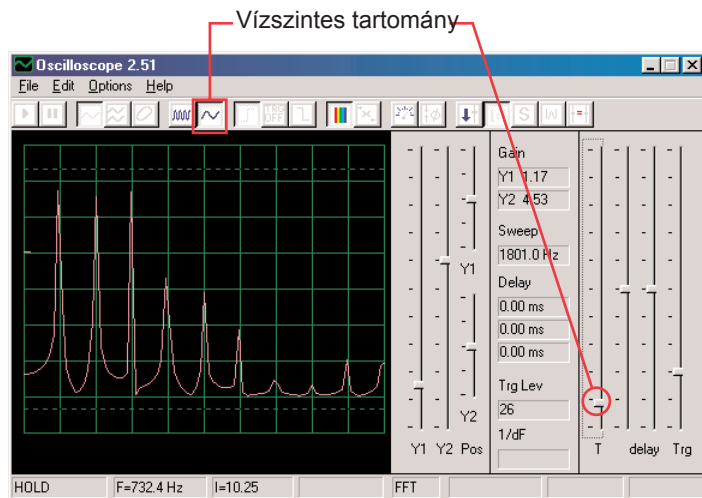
Vízszintes tartomány

Oscilloscope 2.51

File Edit Options Help

TRIG OFF

Gain
Y1 1.17
Y2 4.53
Sweep
1801.0 Hz
Delay
0.00 ms
0.00 ms
0.00 ms
Trg Lev
26
1/dF

Y1
Y2
Y1 Y2 Pos

T delay Trg

HOLD | F=732.4 Hz | I=10.25 | FFT